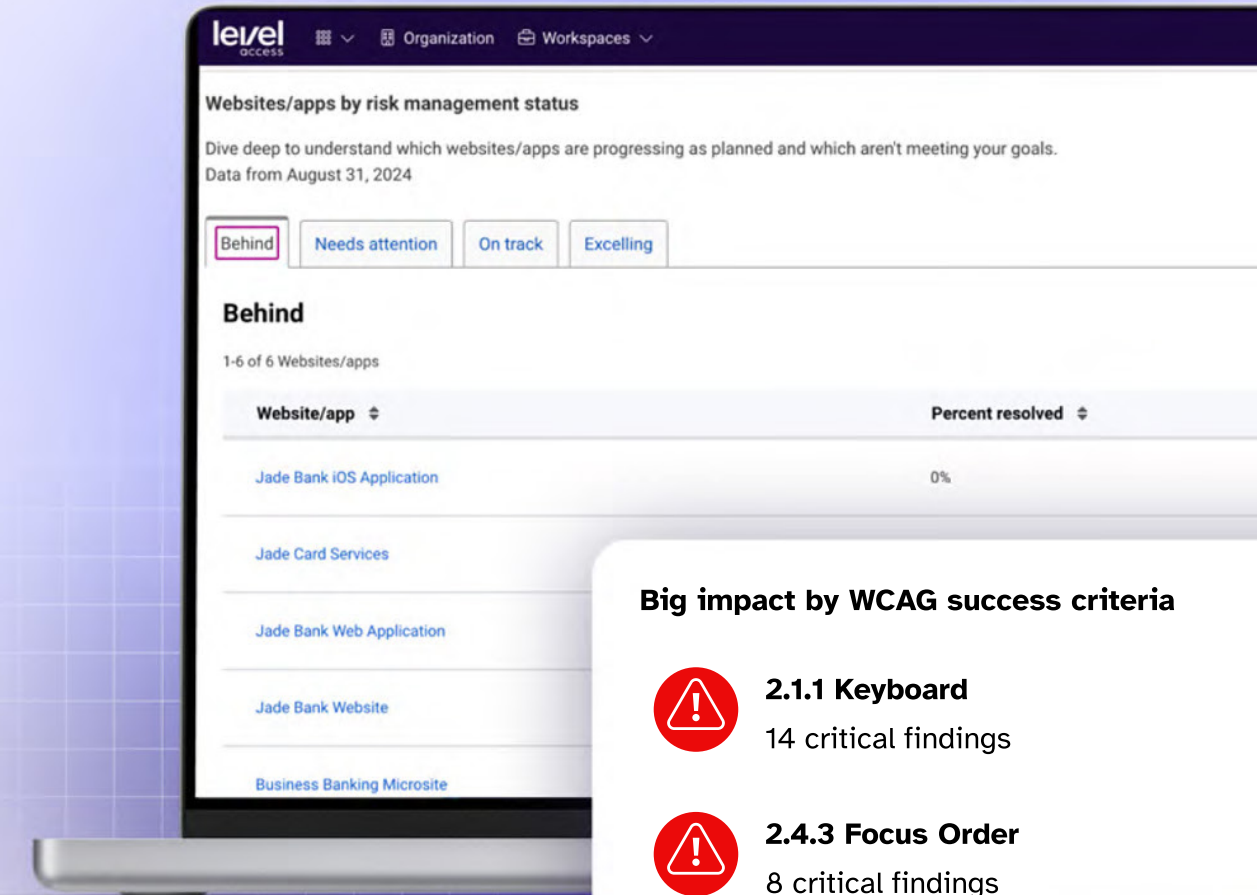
level access

Organization Workspaces

Websites/apps by risk management status

Dive deep to understand which websites/apps are progressing as planned and which aren't meeting your goals.
Data from August 31, 2024

Behind | Needs attention | On track | Excelling

Behind

1-6 of 6 Websites/apps

| Website/app | Percent resolved |
|---|---|
| Jade Bank iOS Application | 0% |
| Jade Card Services | |
| Jade Bank Web Application | |
| Jade Bank Website | |
| Business Banking Microsite | |

Big impact by WCAG success criteria

2.1.1 Keyboard
14 critical findings

2.4.3 Focus Order
8 critical findings